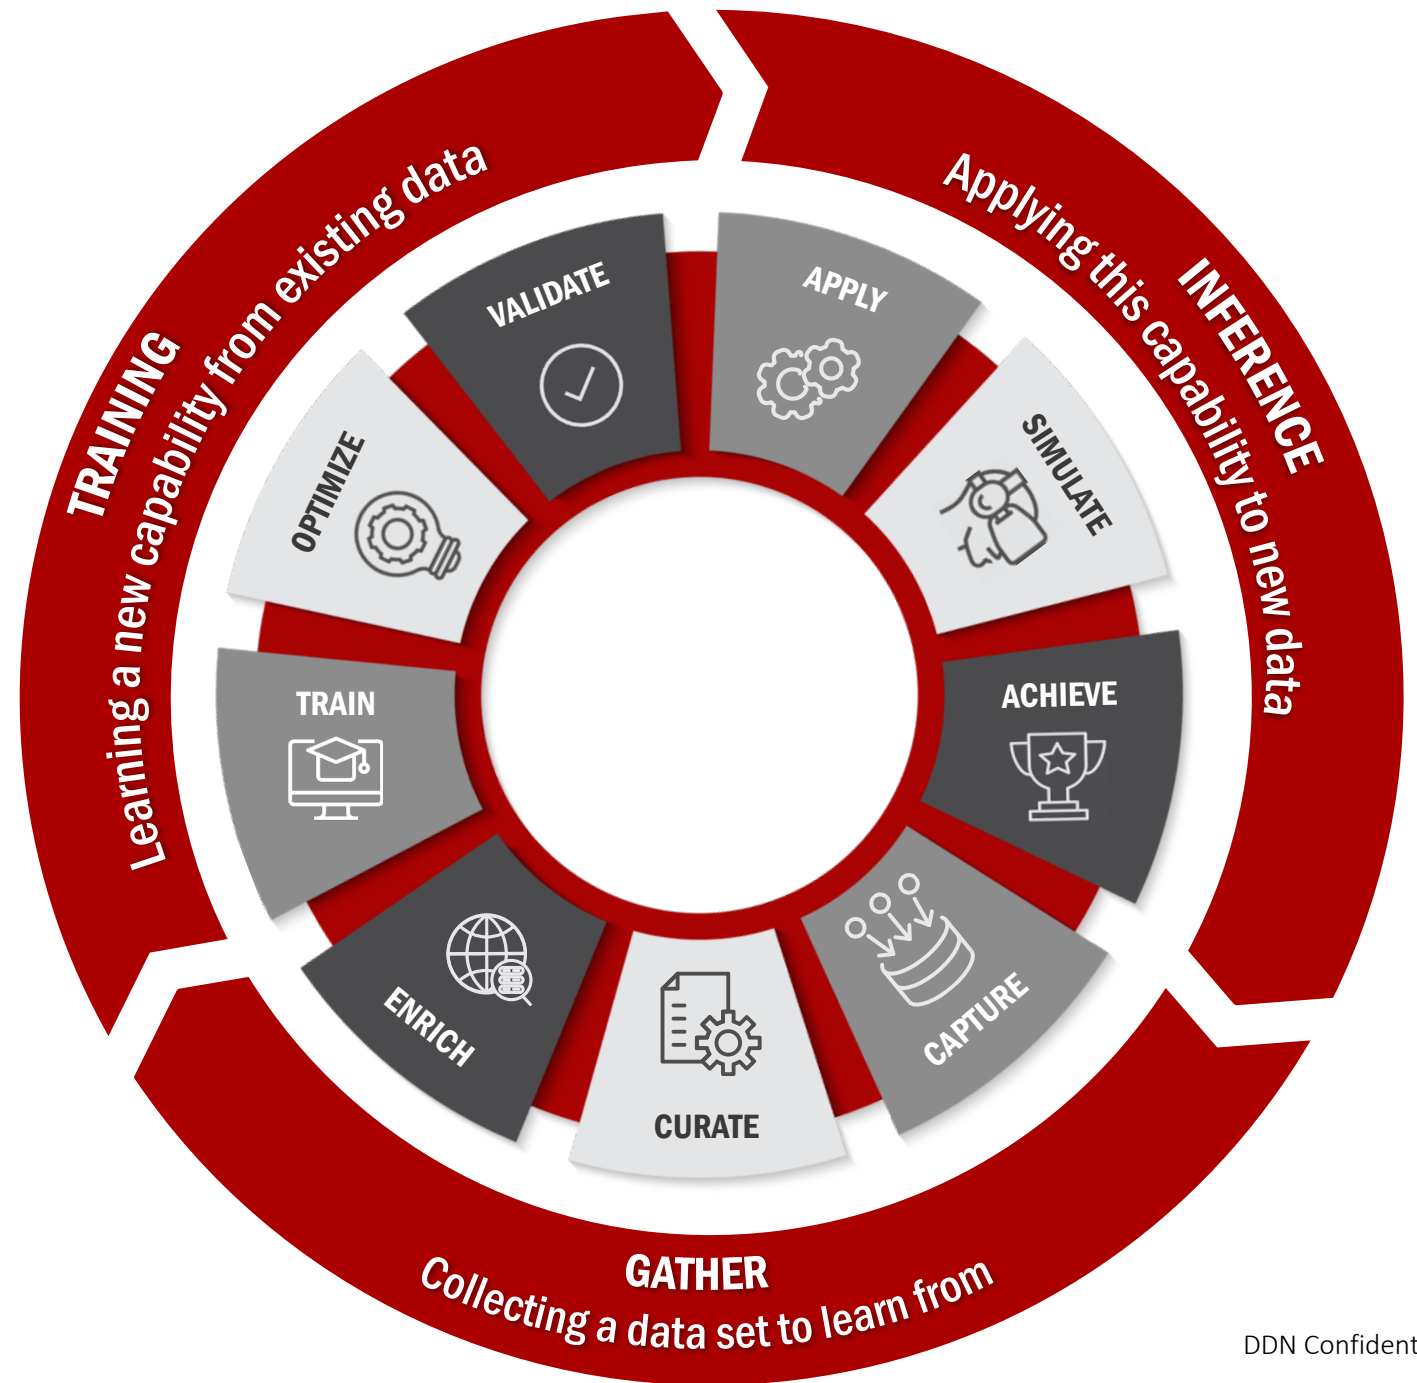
TRAINING
Learning a new capability from existing data

INFERENCE
Applying this capability to new data

GATHER
Collecting a data set to learn from

VALIDATE

APPLY

SIMULATE

ACHIEVE

CAPTURE

CURATE

ENRICH

TRAIN

OPTIMIZE

DDN Confident